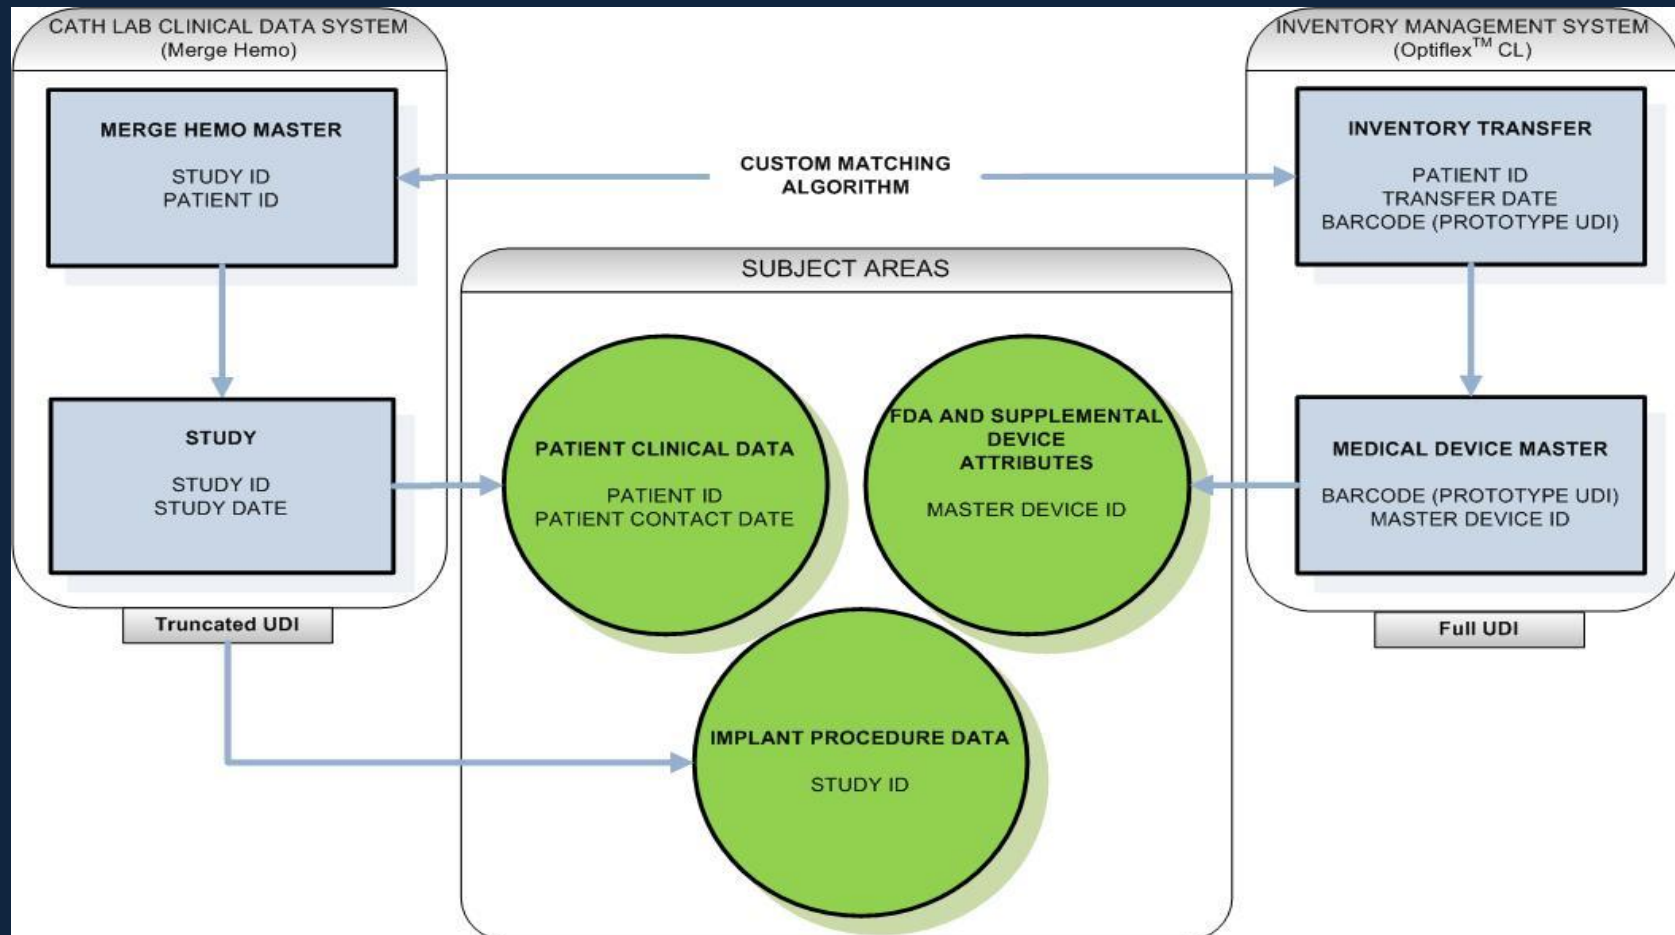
CATH LAB CLINICAL DATA SYSTEM
(Merge Hemo)

MERGE HEMO MASTER

STUDY ID
PATIENT ID

CUSTOM MATCHING ALGORITHM

INVENTORY MANAGEMENT SYSTEM
(Optiflex$^{TM}$ CL)

INVENTORY TRANSFER

PATIENT ID
TRANSFER DATE
BARCODE (PROTOTYPE UDI)

SUBJECT AREAS

STUDY

STUDY ID
STUDY DATE

PATIENT CLINICAL DATA

PATIENT ID
PATIENT CONTACT DATE

FDA AND SUPPLEMENTAL DEVICE ATTRIBUTES

MASTER DEVICE ID

MEDICAL DEVICE MASTER

BARCODE (PROTOTYPE UDI)
MASTER DEVICE ID

Truncated UDI

Full UDI

IMPLANT PROCEDURE DATA

STUDY ID